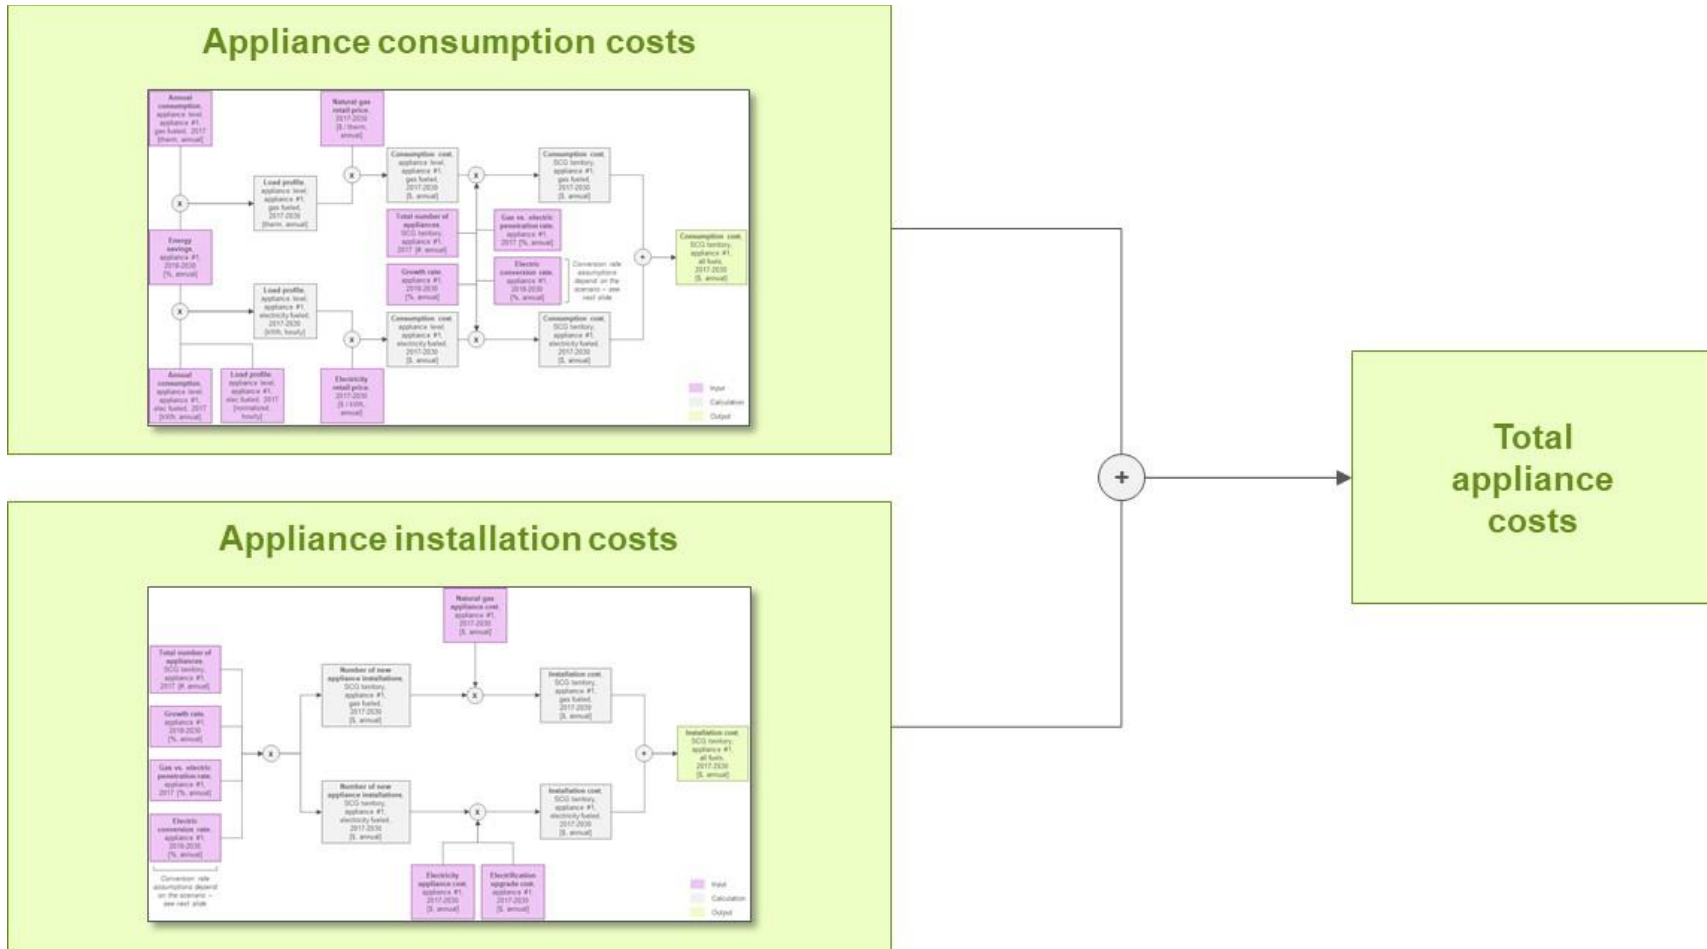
Appliance consumption costs

Annual consumption, appliance level, appliance #1, gas fueled, 2017 [therm, annual]

Natural gas retail price, 2017-2030 [$ / therm, annual]

Load profile, appliance level, appliance #1, gas fueled, 2017-2030 [therm, annual]

Consumption cost, appliance level, appliance #1, gas fueled, 2017-2030 [$, annual]

Consumption cost, SCG territory, appliance #1, gas fueled, 2017-2030 [$, annual]

Energy savings, appliance #1, 2018-2030 [%, annual]

Total number of appliances, SCG territory, appliance #1, 2017 [#, annual]

Gas vs. electric penetration rate, appliance #1, 2017 [%, annual]

Growth rate, appliance #1, 2018-2030 [%, annual]

Electric conversion rate, appliance #1, 2018-2030 [%, annual]

Conversion rate assumptions depend on the scenario – see next slide

Consumption cost, SCG territory, appliance #1, all fuels, 2017-2030 [$, annual]

Load profile, appliance level, appliance #1, electricity fueled, 2017-2030 [kWh, hourly]

Consumption cost, appliance level, appliance #1, electricity fueled, 2017-2030 [$, annual]

Consumption cost, SCG territory, appliance #1, electricity fueled, 2017-2030 [$, annual]

Annual consumption, appliance level, appliance #1, elec fueled, 2017 [kWh, annual]

Load profile, appliance level, appliance #1, elec fueled, 2017 [normalized, hourly]

Electricity retail price, 2017-2030 [$ / kWh, annual]

Input
Calculation
Output

+

Total appliance costs

Appliance installation costs

Natural gas appliance cost, appliance #1, 2017-2030 [$, annual]

Total number of appliances, SCG territory, appliance #1, 2017 [#, annual]

Number of new appliance installations, SCG territory, appliance #1, gas fueled, 2017-2030 [$, annual]

Installation cost, SCG territory, appliance #1, gas fueled, 2017-2030 [$, annual]

Growth rate, appliance #1, 2018-2030 [%, annual]

Installation cost, SCG territory, appliance #1, all fuels, 2017-2030 [$, annual]

Gas vs. electric penetration rate, appliance #1, 2017 [%, annual]

Number of new appliance installations, SCG territory, appliance #1, electricity fueled, 2017-2030 [$, annual]

Installation cost, SCG territory, appliance #1, electricity fueled, 2017-2030 [$, annual]

Electric conversion rate, appliance #1, 2018-2030 [%, annual]

Conversion rate assumptions depend on the scenario – see next slide

Electricity appliance cost, appliance #1, 2017-2030 [$, annual]

Electrification upgrade cost, appliance #1, 2017-2030 [$, annual]

Input
Calculation
Output